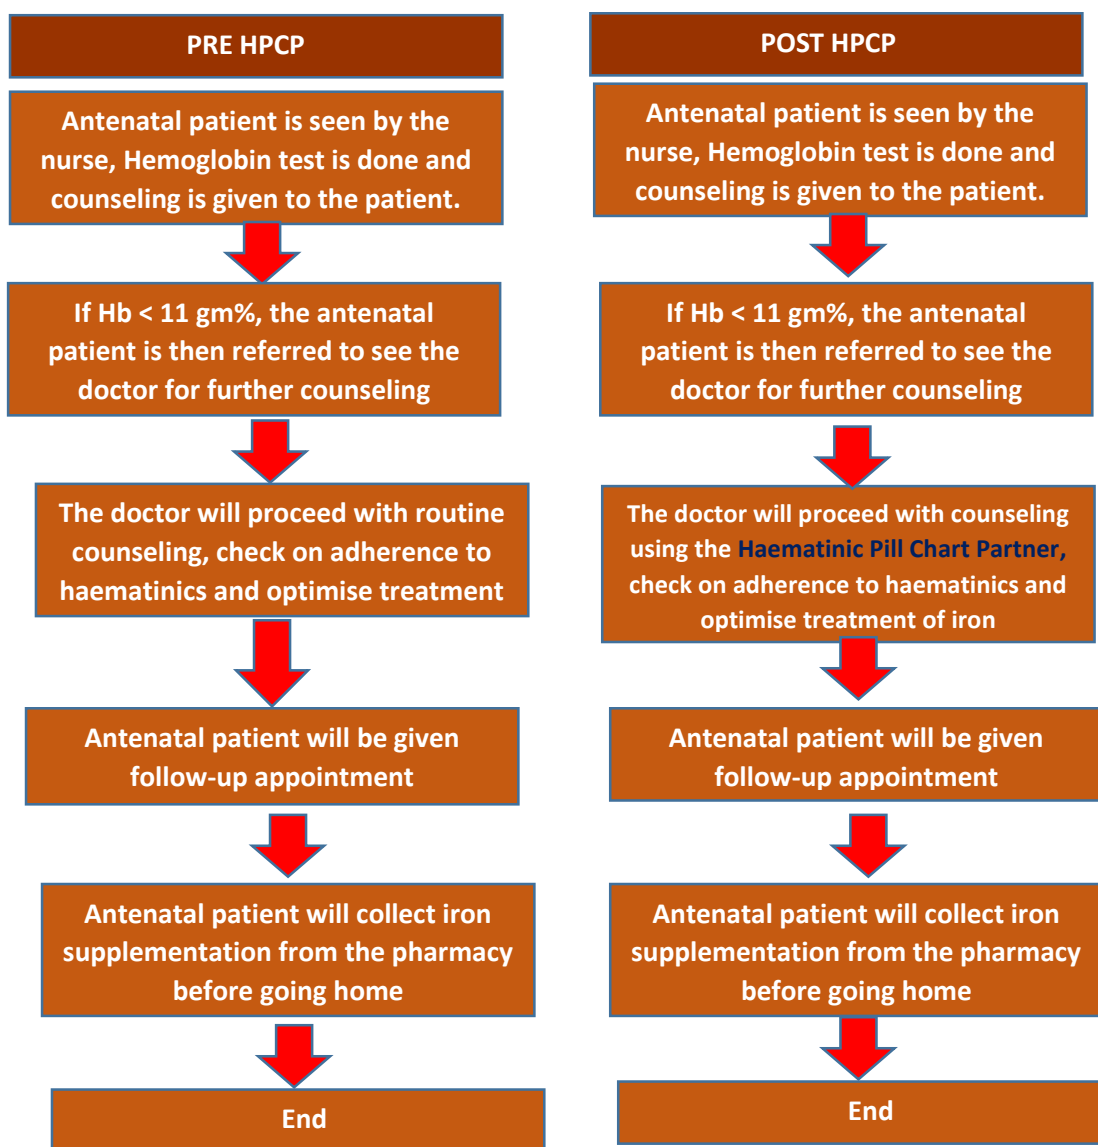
PRE HPCP

Antenatal patient is seen by the nurse, Hemoglobin test is done and counseling is given to the patient.

If Hb < 11 gm%, the antenatal patient is then referred to see the doctor for further counseling

The doctor will proceed with routine counseling, check on adherence to haematinics and optimise treatment

Antenatal patient will be given follow-up appointment

Antenatal patient will collect iron supplementation from the pharmacy before going home

End

POST HPCP

Antenatal patient is seen by the nurse, Hemoglobin test is done and counseling is given to the patient.

If Hb < 11 gm%, the antenatal patient is then referred to see the doctor for further counseling

The doctor will proceed with counseling using the Haematinic Pill Chart Partner, check on adherence to haematinics and optimise treatment of iron

Antenatal patient will be given follow-up appointment

Antenatal patient will collect iron supplementation from the pharmacy before going home

End